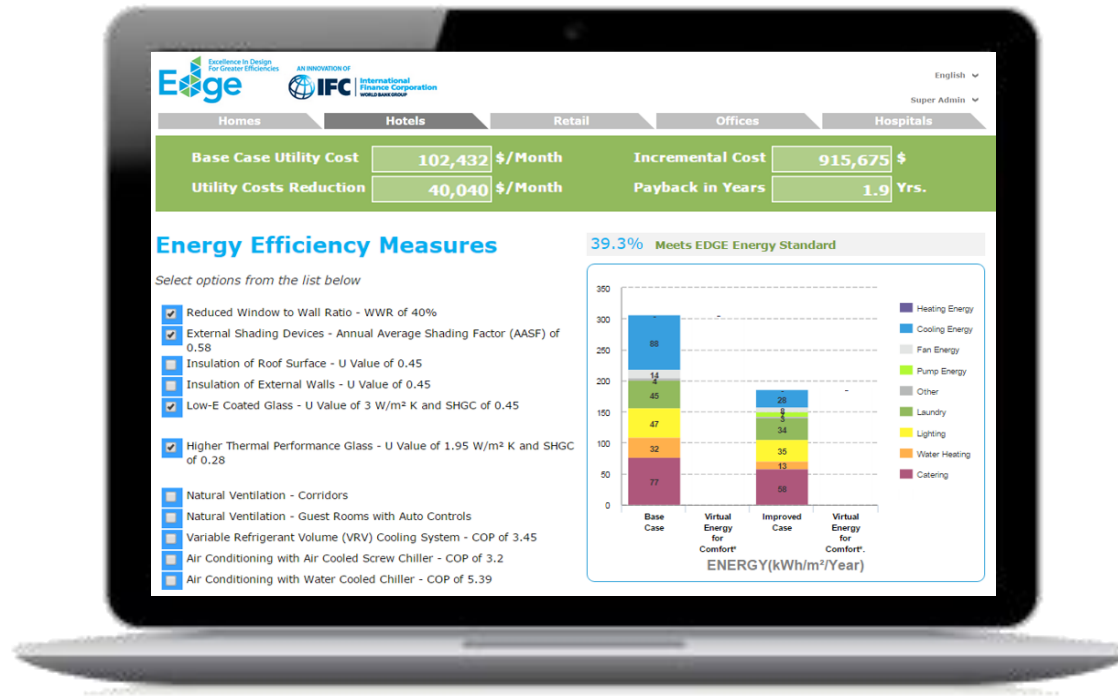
Edge Excellence In Design For Greater Efficiencies

AN INNOVATION OF IFC International Finance Corporation WORLD BANK GROUP

English

Super Admin

Homes | Hotels | Retail | Offices | Hospitals

Base Case Utility Cost 102,432 $/Month
Utility Costs Reduction 40,040 $/Month
Incremental Cost 915,675 $
Payback in Years 1.9 Yrs.

Energy Efficiency Measures

Select options from the list below

Reduced Window to Wall Ratio - WWR of 40%
External Shading Devices - Annual Average Shading Factor (AASF) of 0.58
Insulation of Roof Surface - U Value of 0.45
Insulation of External Walls - U Value of 0.45
Low-E Coated Glass - U Value of 3 W/m² K and SHGC of 0.45
Higher Thermal Performance Glass - U Value of 1.95 W/m² K and SHGC of 0.28
Natural Ventilation - Corridors
Natural Ventilation - Guest Rooms with Auto Controls
Variable Refrigerant Volume (VRV) Cooling System - COP of 3.45
Air Conditioning with Air Cooled Screw Chiller - COP of 3.2
Air Conditioning with Water Cooled Chiller - COP of 5.39

39.3% Meets EDGE Energy Standard

350
300
250
200
150
100
50
0

88
14
4
45
47
32
77

26
6
5
34
35
13
58

Base Case
Virtual Energy for Comfort*
Improved Case
Virtual Energy for Comfort*.

ENERGY(kWh/m²/Year)

Heating Energy
Cooling Energy
Fan Energy
Pump Energy
Other
Laundry
Lighting
Water Heating
Catering